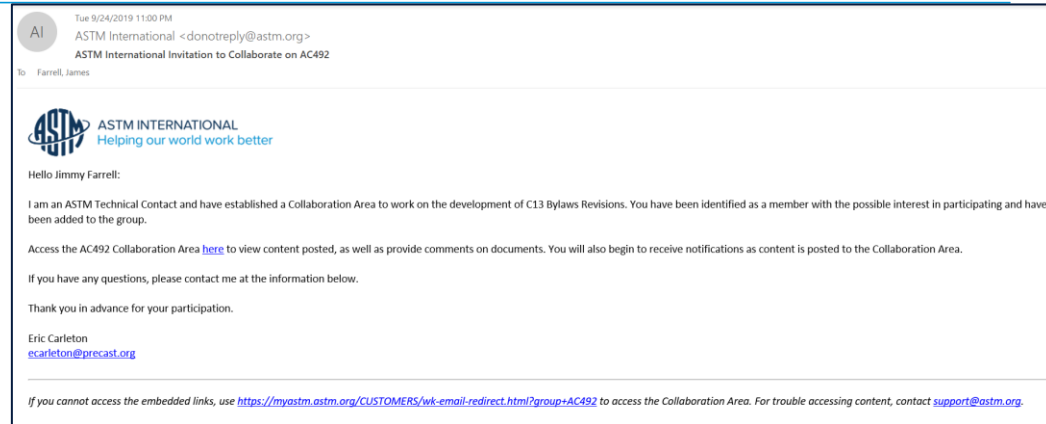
AI

Tue 9/24/2019 11:00 PM

ASTM International <donotreply@astm.org>

ASTM International Invitation to Collaborate on AC492

To Farrell, James

ASTM INTERNATIONAL
Helping our world work better

Hello Jimmy Farrell:

I am an ASTM Technical Contact and have established a Collaboration Area to work on the development of C13 Bylaws Revisions. You have been identified as a member with the possible interest in participating and have been added to the group.

Access the AC492 Collaboration Area here to view content posted, as well as provide comments on documents. You will also begin to receive notifications as content is posted to the Collaboration Area.

If you have any questions, please contact me at the information below.

Thank you in advance for your participation.

Eric Carleton
ecarleton@precast.org

If you cannot access the embedded links, use https://myastm.astm.org/CUSTOMERS/wk-email-redirect.html?group+AC492 to access the Collaboration Area. For trouble accessing content, contact support@astm.org.